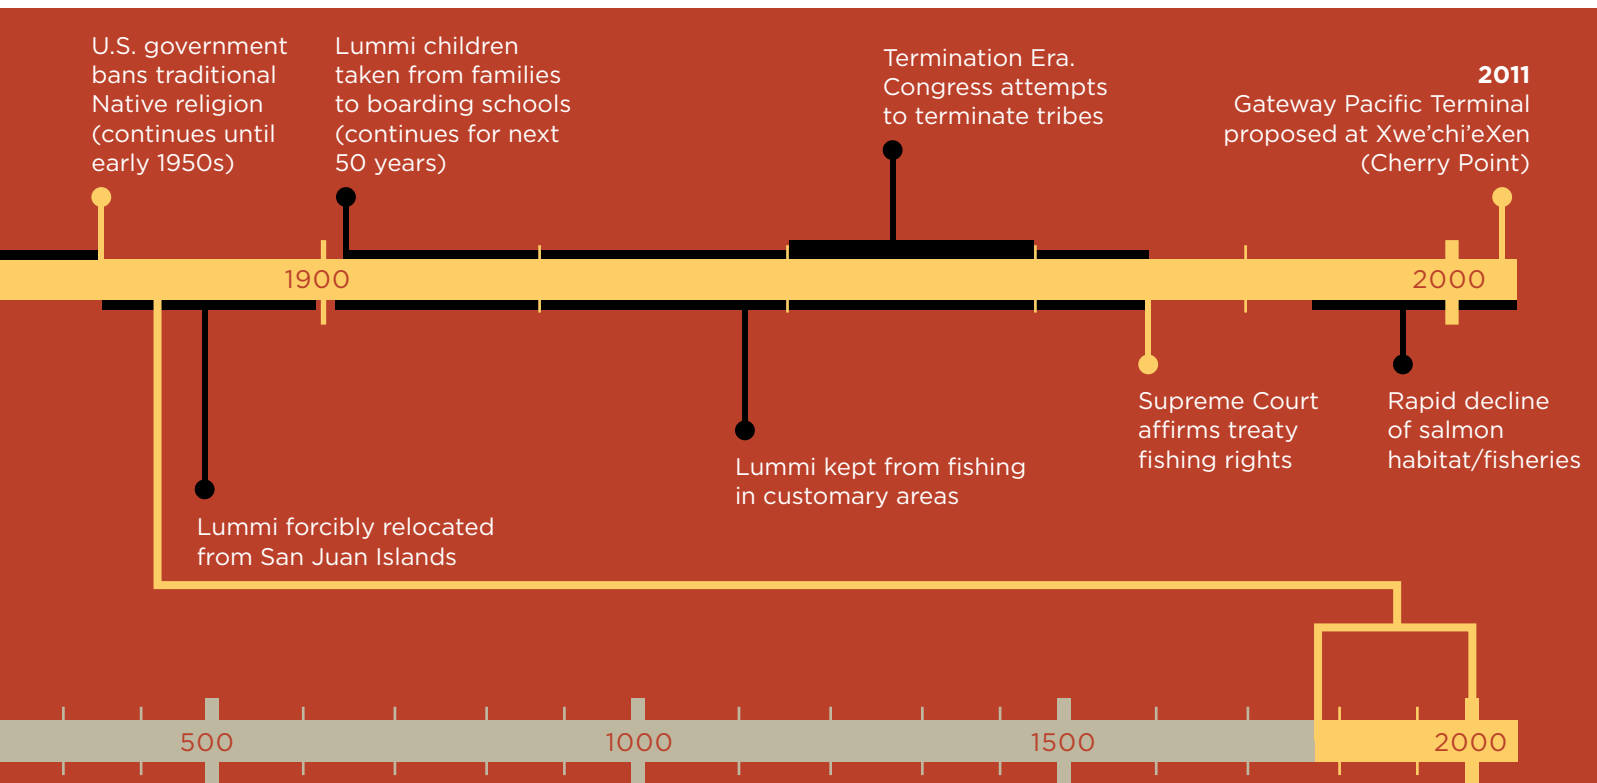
U.S. government bans traditional Native religion (continues until early 1950s)

Lummi children taken from families to boarding schools (continues for next 50 years)

Termination Era. Congress attempts to terminate tribes

2011
Gateway Pacific Terminal proposed at Xwe'chi'eXen (Cherry Point)

1900

2000

Lummi forcibly relocated from San Juan Islands

Lummi kept from fishing in customary areas

Supreme Court affirms treaty fishing rights

Rapid decline of salmon habitat/fisheries

500

1000

1500

2000